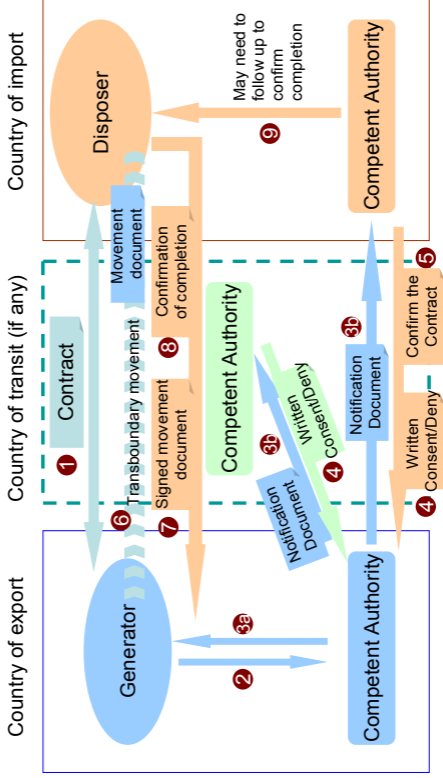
Country of import

Country of transit (if any)

Country of export

Disposer

May need to follow up to confirm completion

9

Competent Authority

Movement document

Confirmation of completion

5

Confirm the Contract

Contract

1

Transboundary movement

8

Competent Authority

3b

Written Consent/Deny

4

Notification Document

3b

Signed movement document

Written Consent/Deny

4

6

7

Notification Document

Generator

3a

2

Competent Authority